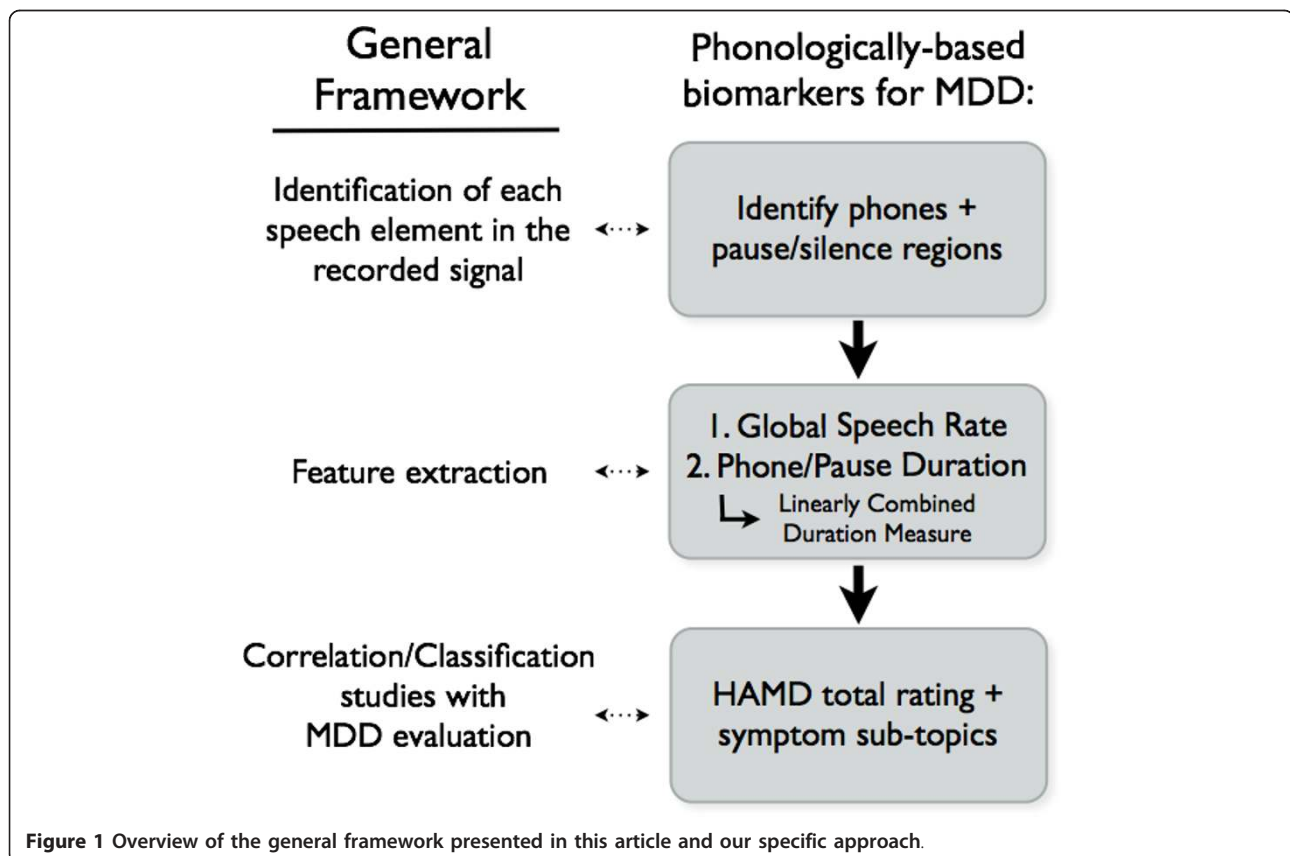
General Framework

Phonologically-based biomarkers for MDD:

Identification of each speech element in the recorded signal

Identify phones + pause/silence regions

Feature extraction

1. Global Speech Rate
2. Phone/Pause Duration
Linearly Combined Duration Measure

Correlation/Classification studies with MDD evaluation

HAMD total rating + symptom sub-topics

Figure 1 Overview of the general framework presented in this article and our specific approach.